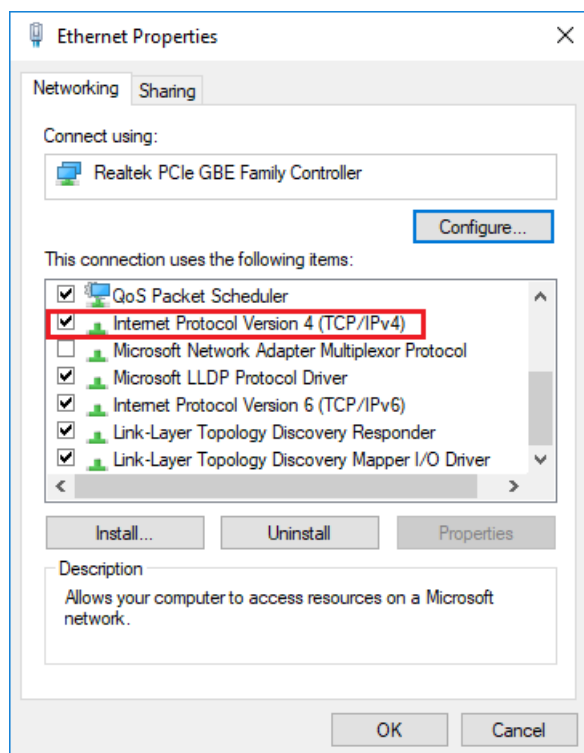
Ethernet Properties

Networking Sharing

Connect using:

Realtek PCIe GBE Family Controller

Configure...

This connection uses the following items:

QoS Packet Scheduler
Internet Protocol Version 4 (TCP/IPv4)
Microsoft Network Adapter Multiplexor Protocol
Microsoft LLDP Protocol Driver
Internet Protocol Version 6 (TCP/IPv6)
Link-Layer Topology Discovery Responder
Link-Layer Topology Discovery Mapper I/O Driver

Install... Uninstall Properties

Description
Allows your computer to access resources on a Microsoft network.

OK Cancel